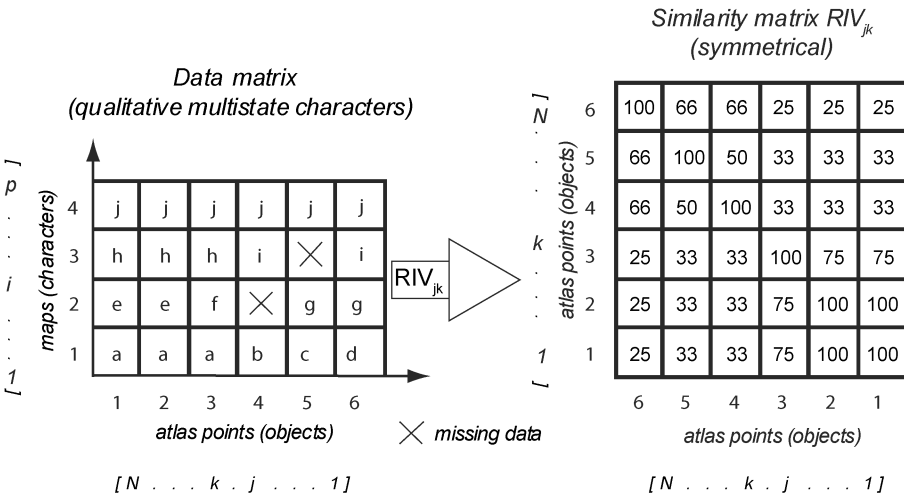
Data matrix
(qualitative multistate characters)

[ p . . . i . . . 1 [

maps (characters)

| 4 | j | j | j | j | j | j |
|---|---|---|---|---|---|---|
| 3 | h | h | h | i | × | i |
| 2 | e | e | f | × | g | g |
| 1 | a | a | a | b | c | d |
| | 1 | 2 | 3 | 4 | 5 | 6 |

atlas points (objects)

× missing data

[ N . . . k . j . . . 1 ]

$RIV_{jk}$

Similarity matrix $RIV_{jk}$
(symmetrical)

] N . . . k . . . 1 [

atlas points (objects)

| 6 | 100 | 66 | 66 | 25 | 25 | 25 |
|---|---|---|---|---|---|---|
| 5 | 66 | 100 | 50 | 33 | 33 | 33 |
| 4 | 66 | 50 | 100 | 33 | 33 | 33 |
| 3 | 25 | 33 | 33 | 100 | 75 | 75 |
| 2 | 25 | 33 | 33 | 75 | 100 | 100 |
| 1 | 25 | 33 | 33 | 75 | 100 | 100 |
| | 6 | 5 | 4 | 3 | 2 | 1 |

atlas points (objects)

[ N . . . k . j . . . 1 ]